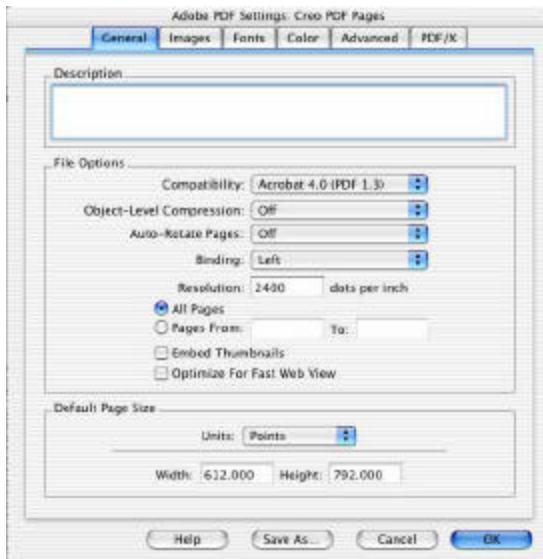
Adobe PDF Settings: Creo PDF Pages

General | Images | Fonts | Color | Advanced | PDF/X

Description

File Options

Compatibility: Acrobat 4.0 (PDF 1.3)

Object-Level Compression: Off

Auto-Rotate Pages: Off

Binding: Left

Resolution: 2400 dots per inch

All Pages

Pages From: To:

Embed Thumbnails

Optimize For Fast Web View

Default Page Size

Units: Points

Width: 612.000 Height: 792.000

Help

Save As...

Cancel

OK